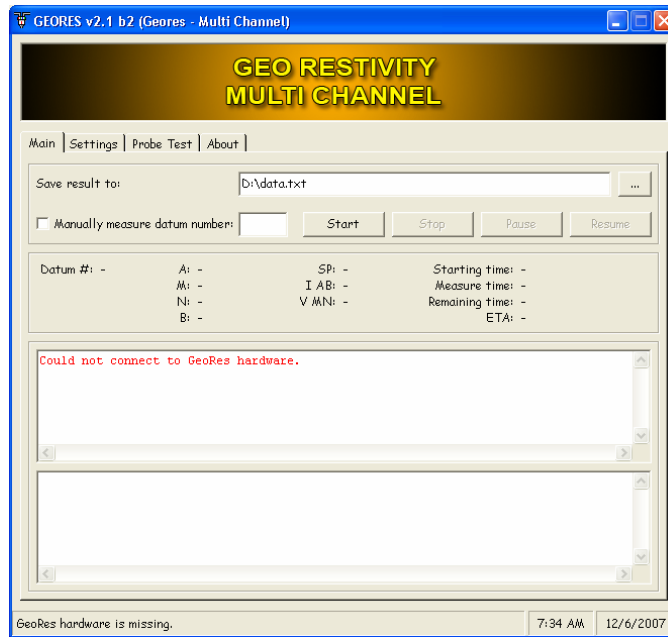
GEORES v2.1 b2 (Geores - Multi Channel)

GEO RESTIVITY
MULTI CHANNEL

Main | Settings | Probe Test | About

Save result to: D:\data.txt ...

Manually measure datum number: Start Stop Pause Resume

Datum #: -
A: -
M: -
N: -
B: -
SP: -
I AB: -
V MN: -
Starting time: -
Measure time: -
Remaining time: -
ETA: -

Could not connect to GeoRes hardware.

GeoRes hardware is missing. 7:34 AM 12/6/2007